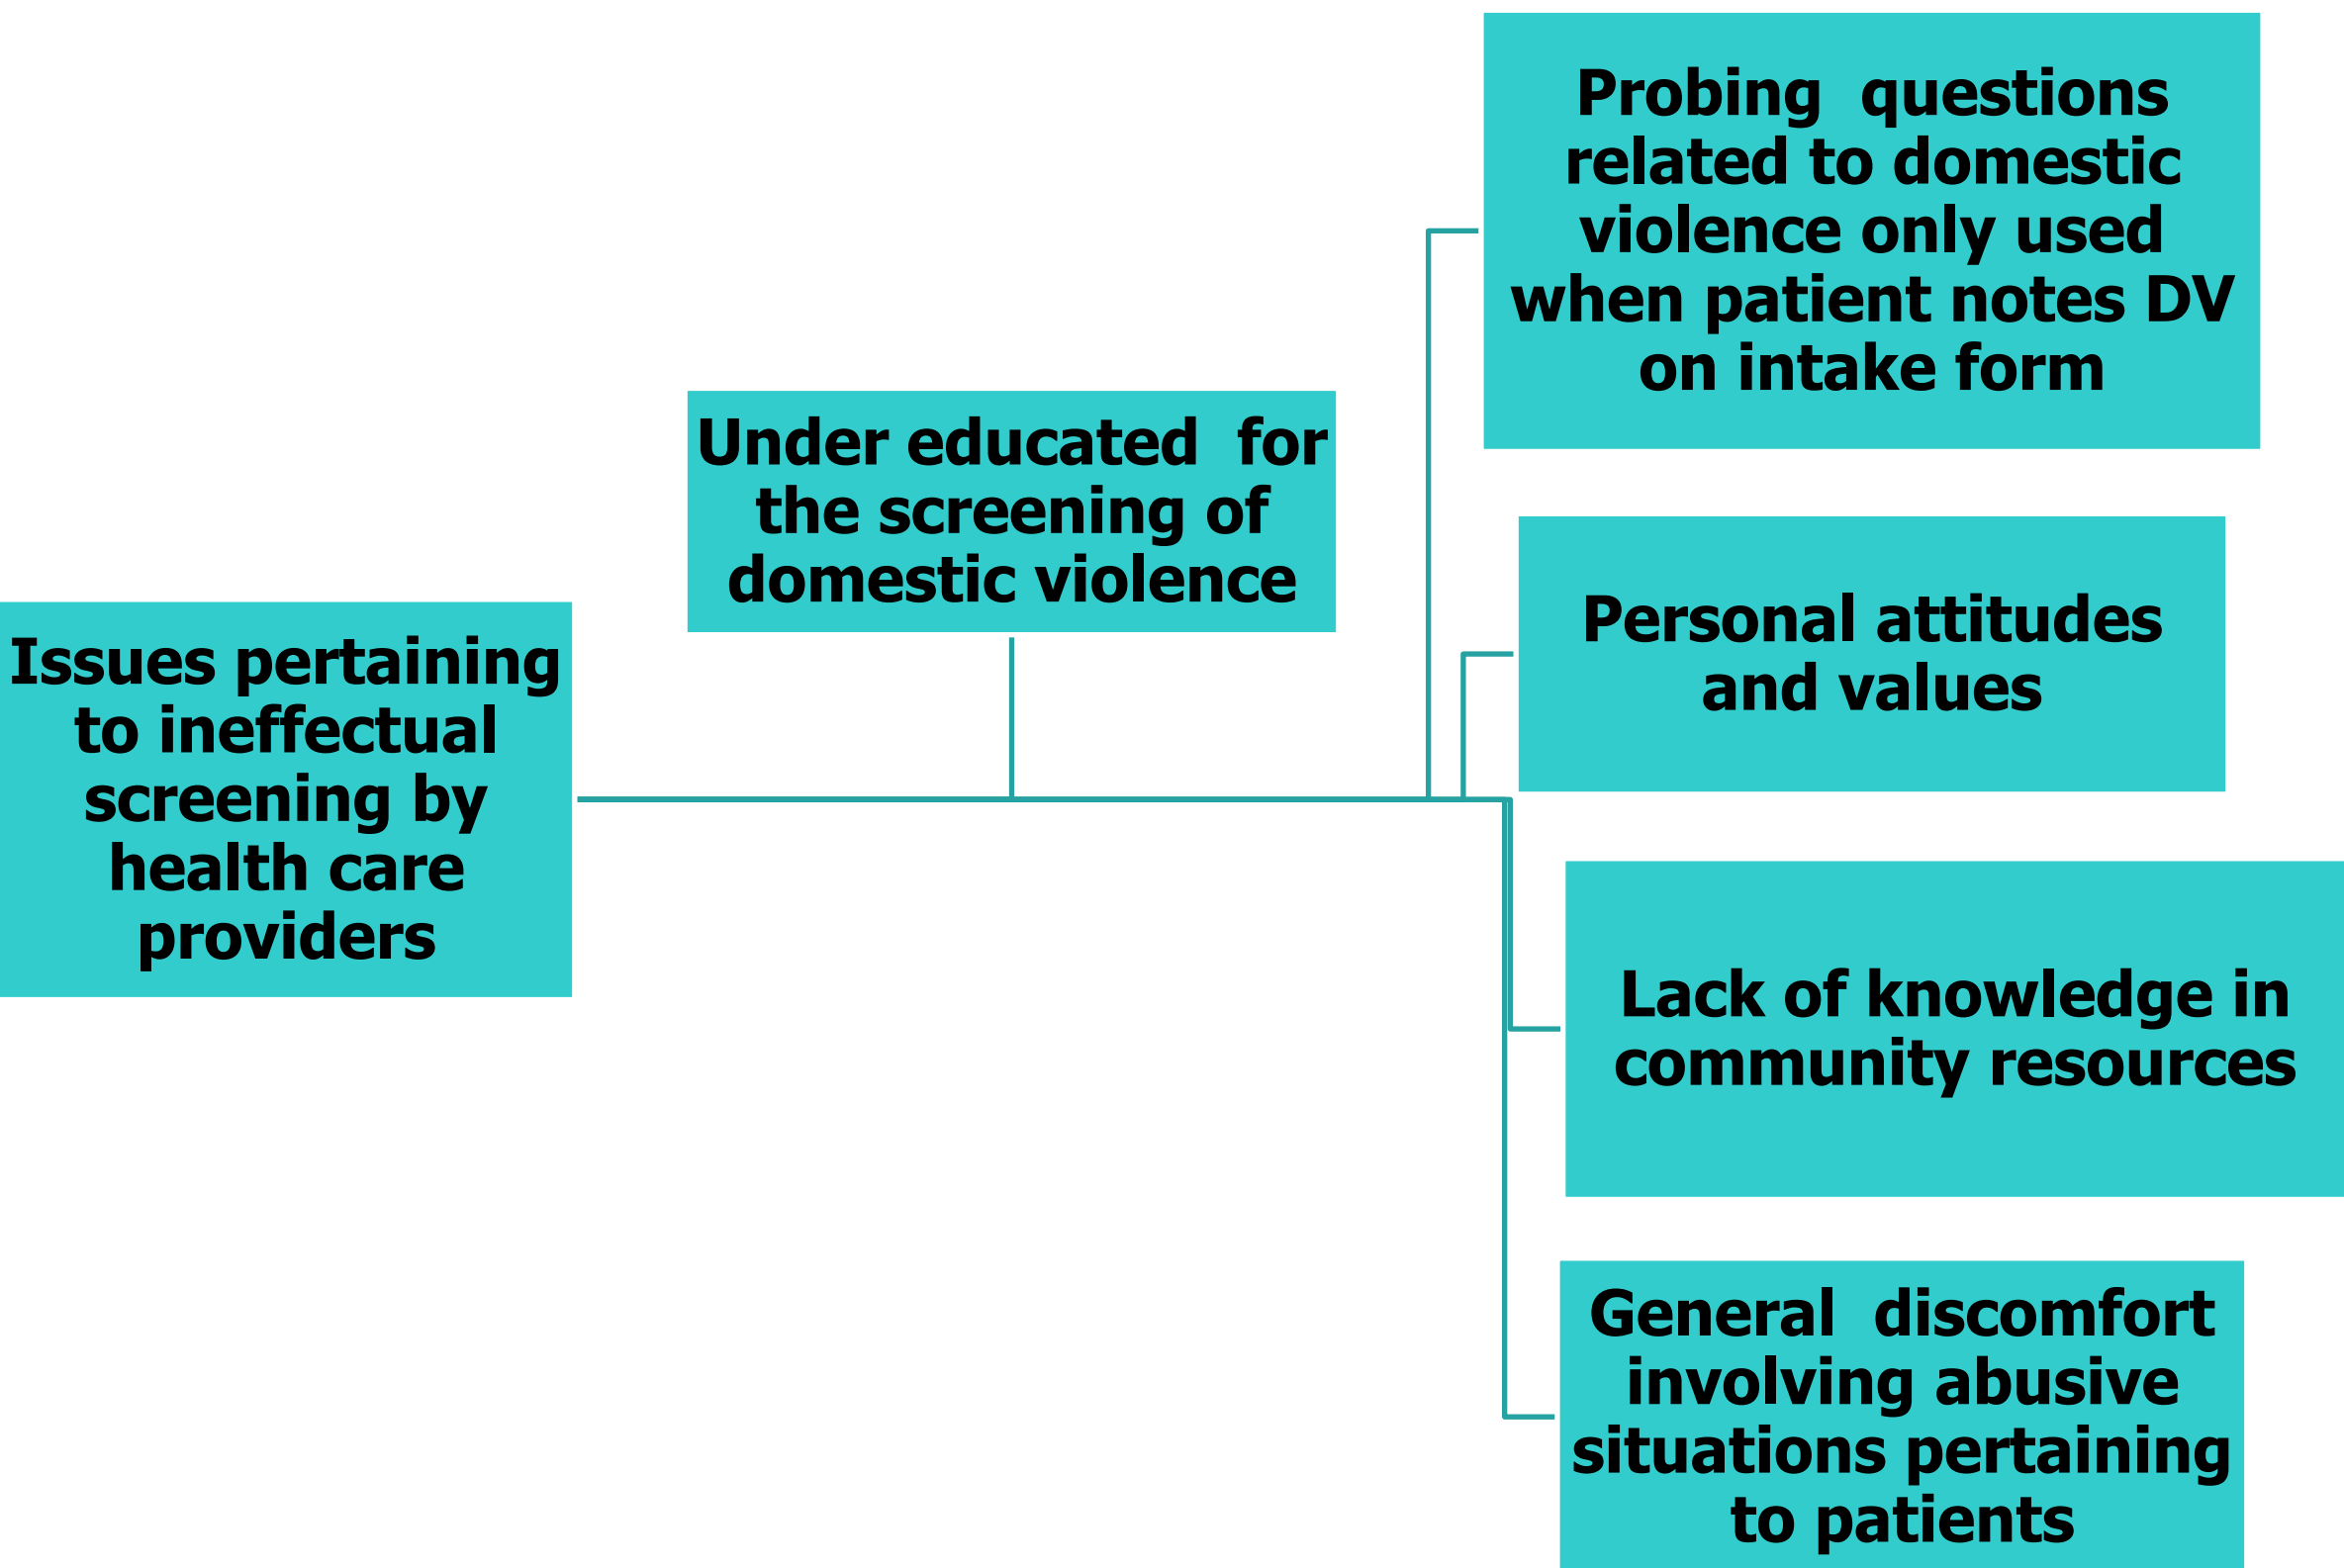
Issues pertaining to ineffectual screening by health care providers

Under educated for the screening of domestic violence

Probing questions related to domestic violence only used when patient notes DV on intake form

Personal attitudes and values

Lack of knowledge in community resources

General discomfort involving abusive situations pertaining to patients